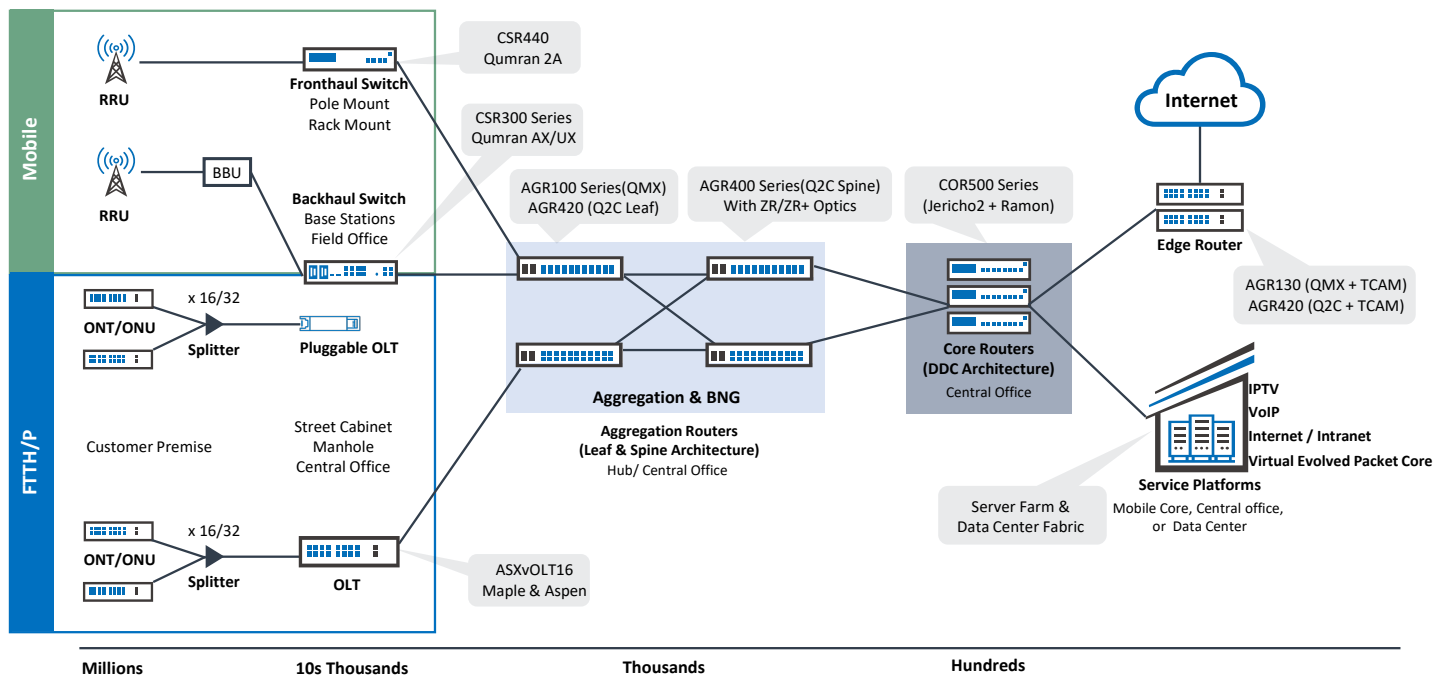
Mobile

RRU

Fronthaul Switch
Pole Mount
Rack Mount

CSR440
Qumran 2A

CSR300 Series
Qumran AX/UX

RRU

BBU

Backhaul Switch
Base Stations
Field Office

AGR100 Series(QMX)
AGR420 (Q2C Leaf)

AGR400 Series(Q2C Spine)
With ZR/ZR+ Optics

COR500 Series
(Jericho2 + Ramon)

Internet

Edge Router

AGR130 (QMX + TCAM)
AGR420 (Q2C + TCAM)

FTTH/P

x 16/32

ONT/ONU

Splitter

Pluggable OLT

Customer Premise

Street Cabinet
Manhole
Central Office

Aggregation & BNG

Aggregation Routers
(Leaf & Spine Architecture)
Hub/ Central Office

Core Routers
(DDC Architecture)
Central Office

IPTV
VoIP
Internet / Intranet
Virtual Evolved Packet Core

Service Platforms
Mobile Core, Central office, or Data Center

Server Farm &
Data Center Fabric

x 16/32

ONT/ONU

Splitter

OLT

ASXvOLT16
Maple & Aspen

Millions

10s Thousands

Thousands

Hundreds